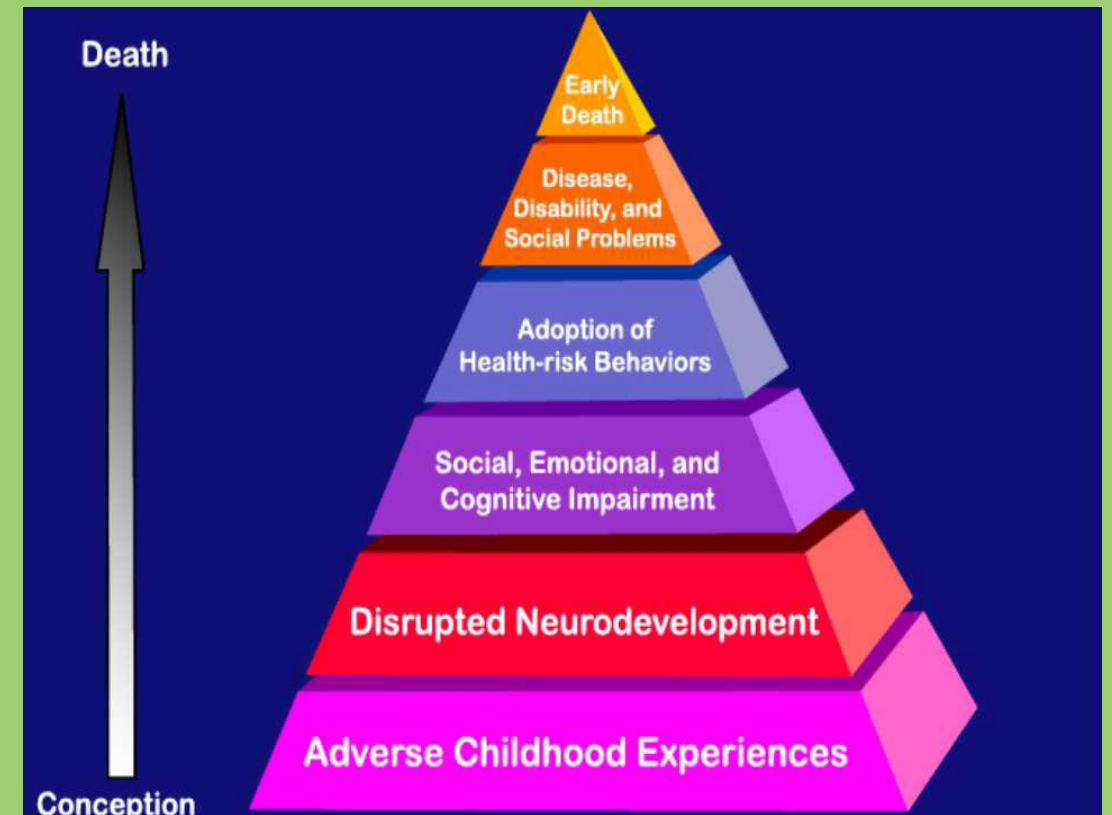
Death

Early Death

Disease, Disability, and Social Problems

Adoption of Health-risk Behaviors

Social, Emotional, and Cognitive Impairment

Disrupted Neurodevelopment

Adverse Childhood Experiences

Conception